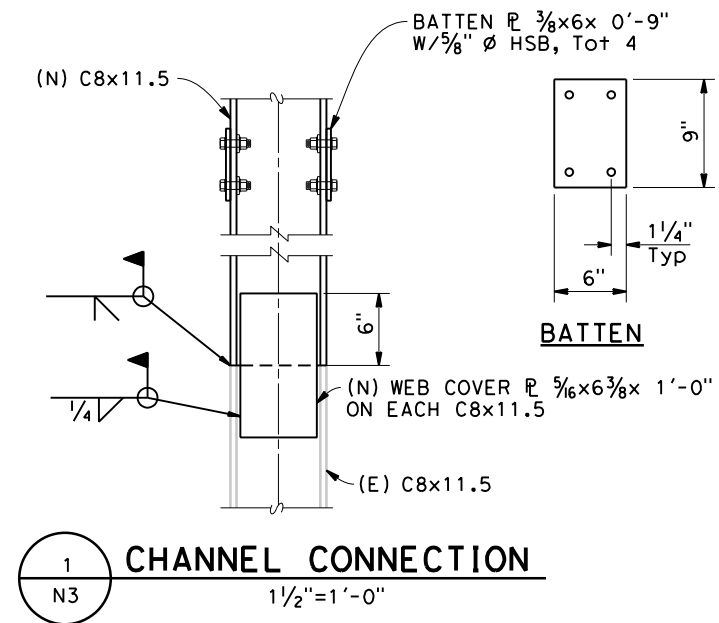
BATTEN ℄ $\frac{3}{8}$x6x 0'-9"
W/$\frac{5}{8}$" ø HSB, Tot 4

(N) C8x11.5

9"

$1\frac{1}{4}$"
Typ

6"

BATTEN

6"

$\frac{1}{4}$

(N) WEB COVER ℄ $\frac{5}{16}$x$6\frac{3}{8}$x 1'-0"
ON EACH C8x11.5

(E) C8x11.5

1
N3

CHANNEL CONNECTION
$1\frac{1}{2}$"=1'-0"